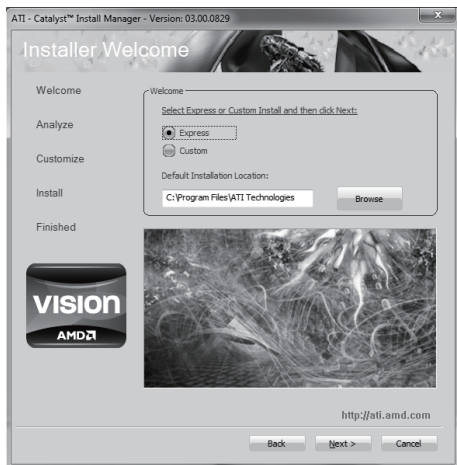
ATI - Catalyst™ Install Manager - Version: 03.00.0829

Installer Welcome

Welcome

Analyze

Customize

Install

Finished

Welcome

Select Express or Custom Install and then click Next:

Express

Custom

Default Installation Location:

C:\Program Files\ATI Technologies

Browse

VISION

AMD

http://ati.amd.com

Back

Next >

Cancel